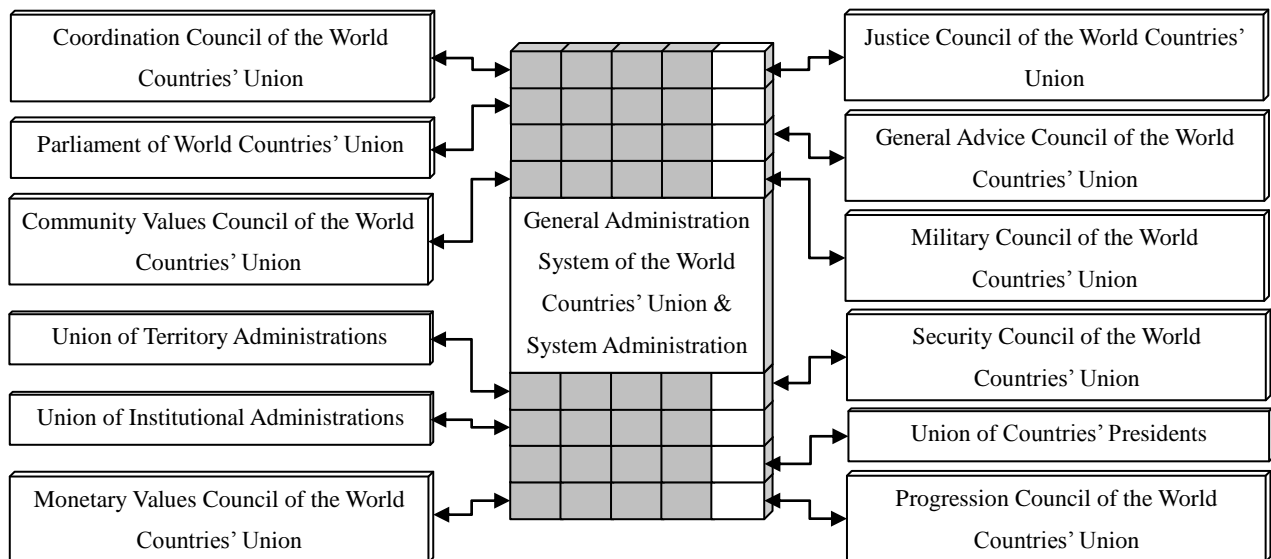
Coordination Council of the World Countries' Union

Parliament of World Countries' Union

Community Values Council of the World Countries' Union

Union of Territory Administrations

Union of Institutional Administrations

Monetary Values Council of the World Countries' Union

General Administration System of the World Countries' Union & System Administration

Justice Council of the World Countries' Union

General Advice Council of the World Countries' Union

Military Council of the World Countries' Union

Security Council of the World Countries' Union

Union of Countries' Presidents

Progression Council of the World Countries' Union